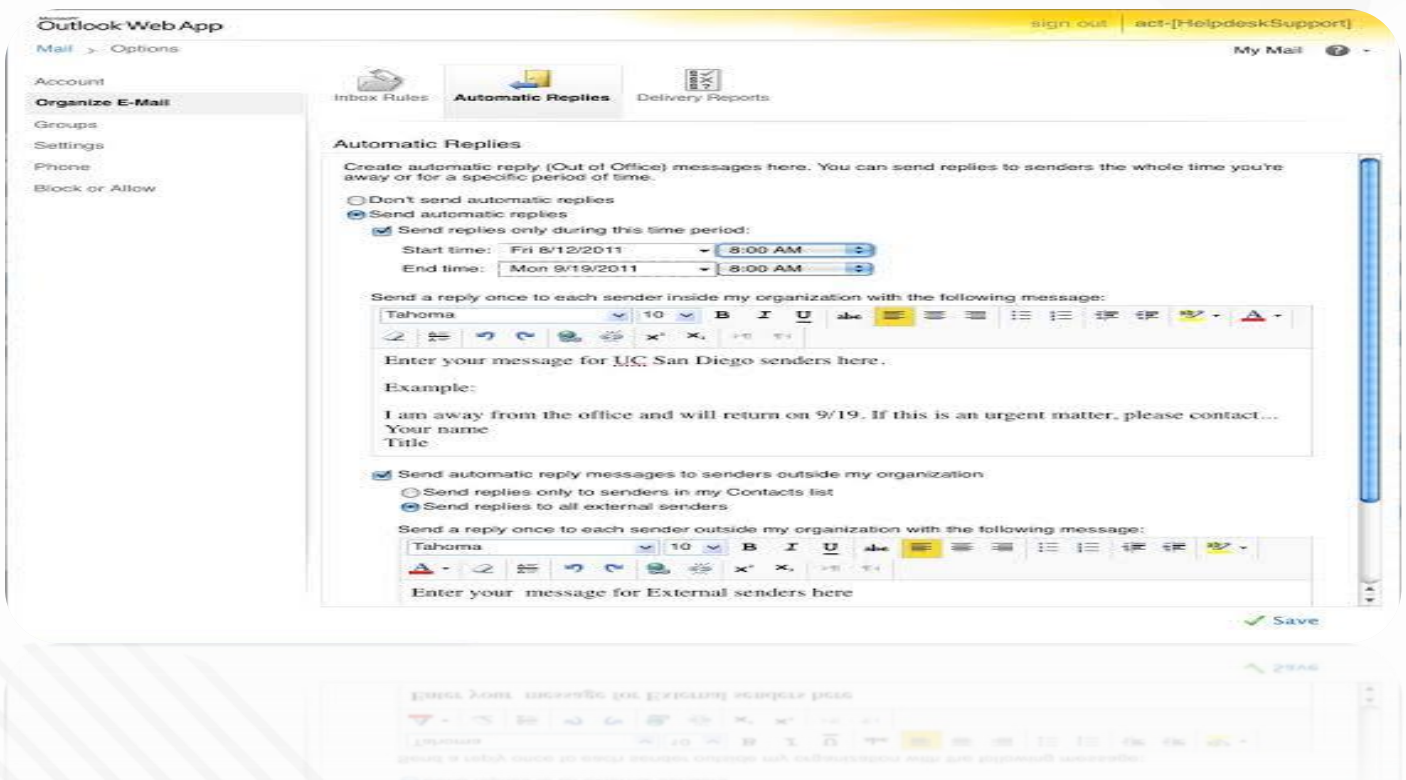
Microsoft Outlook Web App

sign out | act-[HelpdeskSupport]

Mail > Options

My Mail

Account
Organize E-Mail
Groups
Settings
Phone
Block or Allow

Inbox Rules
Automatic Replies
Delivery Reports

Automatic Replies

Create automatic reply (Out of Office) messages here. You can send replies to senders the whole time you're away or for a specific period of time.

Don't send automatic replies
Send automatic replies
Send replies only during this time period:
Start time: Fri 8/12/2011 8:00 AM
End time: Mon 9/19/2011 8:00 AM

Send a reply once to each sender inside my organization with the following message:
Tahoma 10 B I U

Enter your message for UC San Diego senders here.

Example:

I am away from the office and will return on 9/19. If this is an urgent matter, please contact...
Your name
Title

Send automatic reply messages to senders outside my organization
Send replies only to senders in my Contacts list
Send replies to all external senders
Send a reply once to each sender outside my organization with the following message:
Tahoma 10 B I U

Enter your message for External senders here

Save